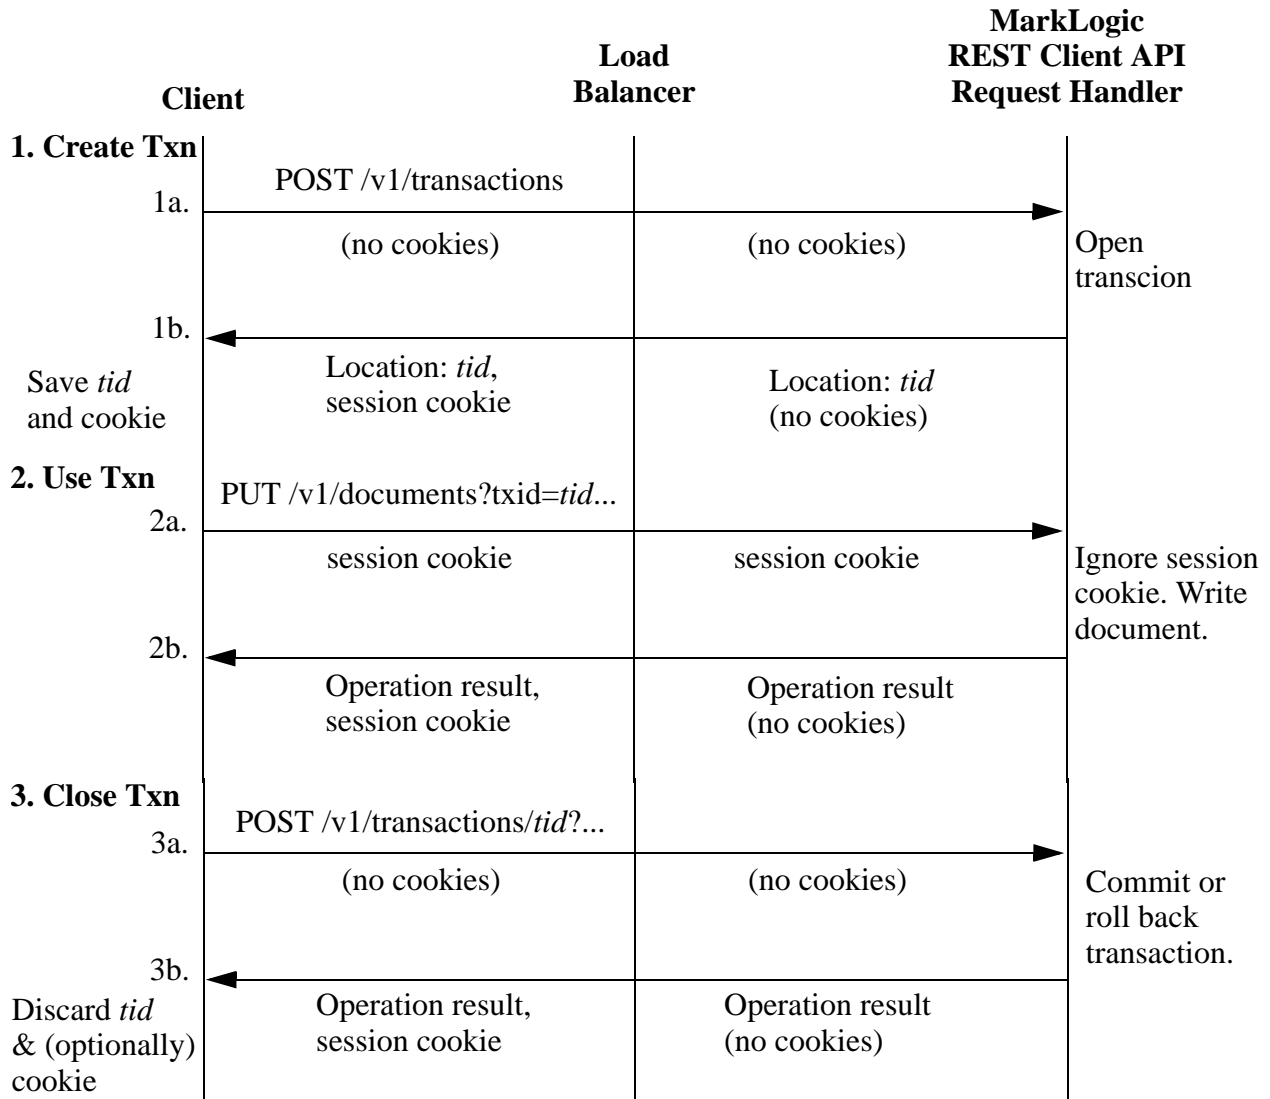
Client

Load Balancer

MarkLogic REST Client API Request Handler

1. Create Txn

POST /v1/transactions

1a.

(no cookies)

(no cookies)

Open transcion

1b.

Save *tid* and cookie

Location: *tid*, session cookie

Location: *tid* (no cookies)

2. Use Txn

PUT /v1/documents?txid=*tid*...

2a.

session cookie

session cookie

Ignore session cookie. Write document.

2b.

Operation result, session cookie

Operation result (no cookies)

3. Close Txn

POST /v1/transactions/*tid*?...

3a.

(no cookies)

(no cookies)

Commit or roll back transaction.

3b.

Discard *tid* & (optionally) cookie

Operation result, session cookie

Operation result (no cookies)